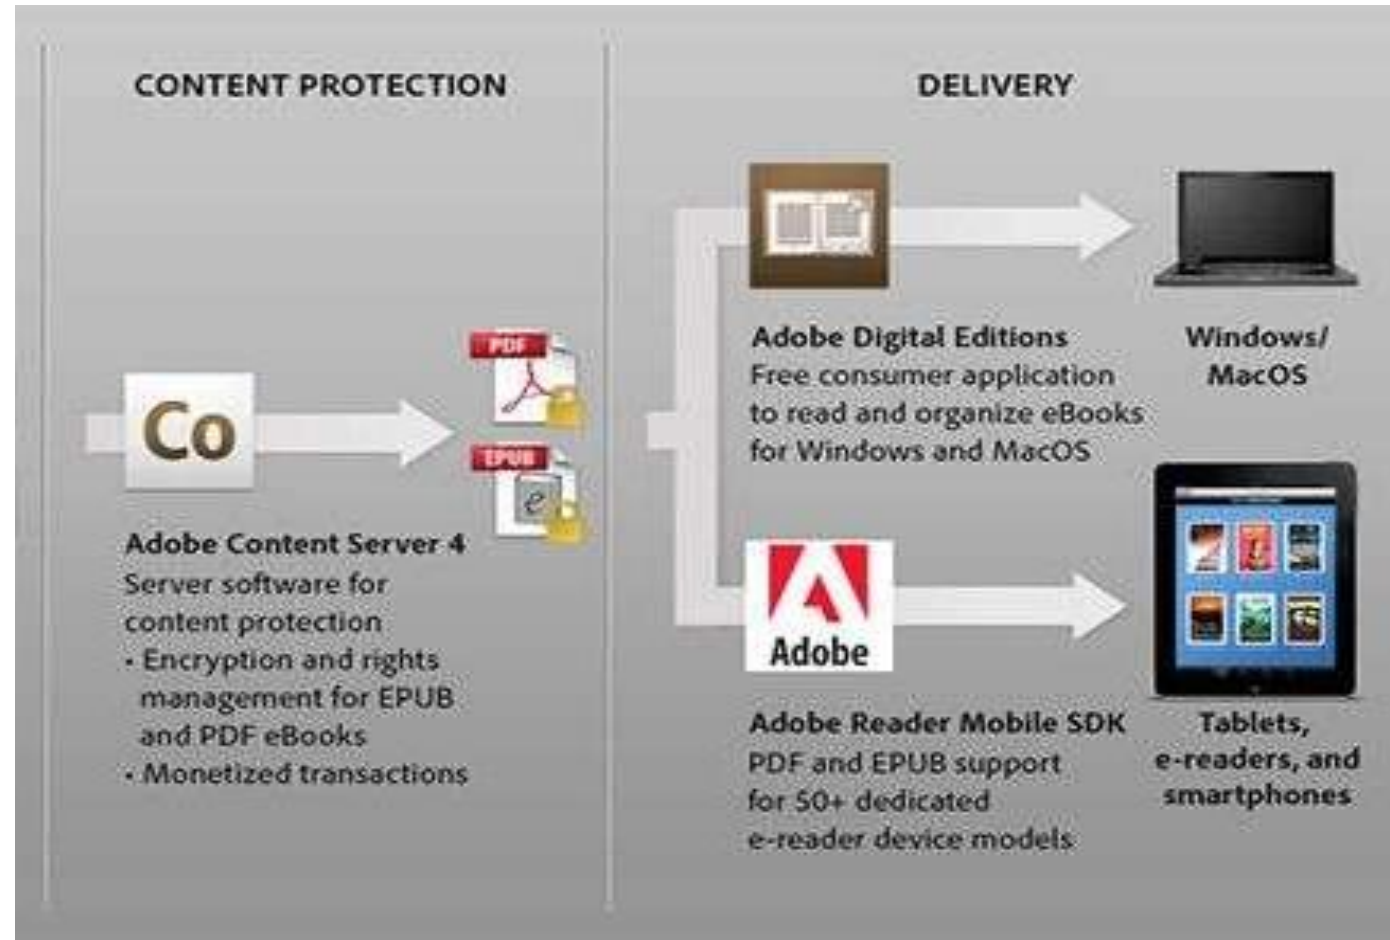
CONTENT PROTECTION

Co

PDF

EPUB

Adobe Content Server 4
Server software for content protection
· Encryption and rights management for EPUB and PDF eBooks
· Monetized transactions

DELIVERY

Adobe Digital Editions
Free consumer application to read and organize eBooks for Windows and MacOS

Windows/ MacOS

Adobe

Adobe Reader Mobile SDK
PDF and EPUB support for 50+ dedicated e-reader device models

Tablets, e-readers, and smartphones